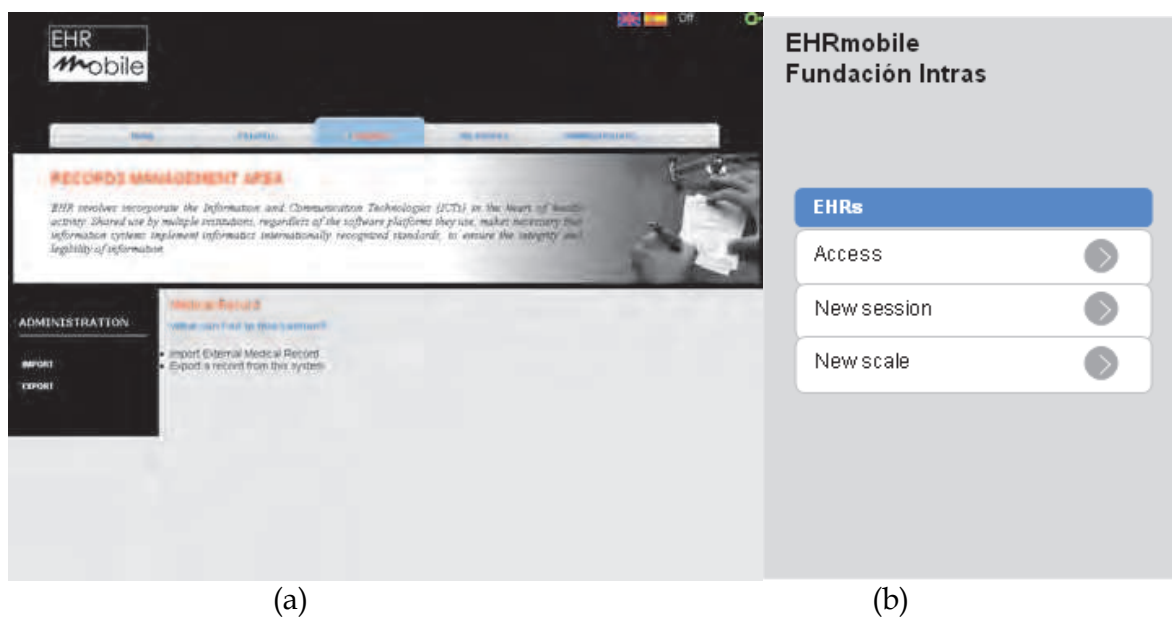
EHR
mobile

Off

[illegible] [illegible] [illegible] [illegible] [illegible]

RECORDS MANAGEMENT AREA

EHR involves incorporate the Information and Communication Technologies (ICTs) in the heart of health activity. Shared use by multiple institutions, regardless of the software platforms they use, make necessary that information systems implement informatics internationally recognized standards, to ensure the integrity and legibility of information.

ADMINISTRATION

IMPORT
EXPORT

Medical Record
What can I do in this section?

- Import External Medical Record
- Export a record from this system

EHRmobile
Fundación Intras

EHRs
Access
New session
New scale

(a)
(b)